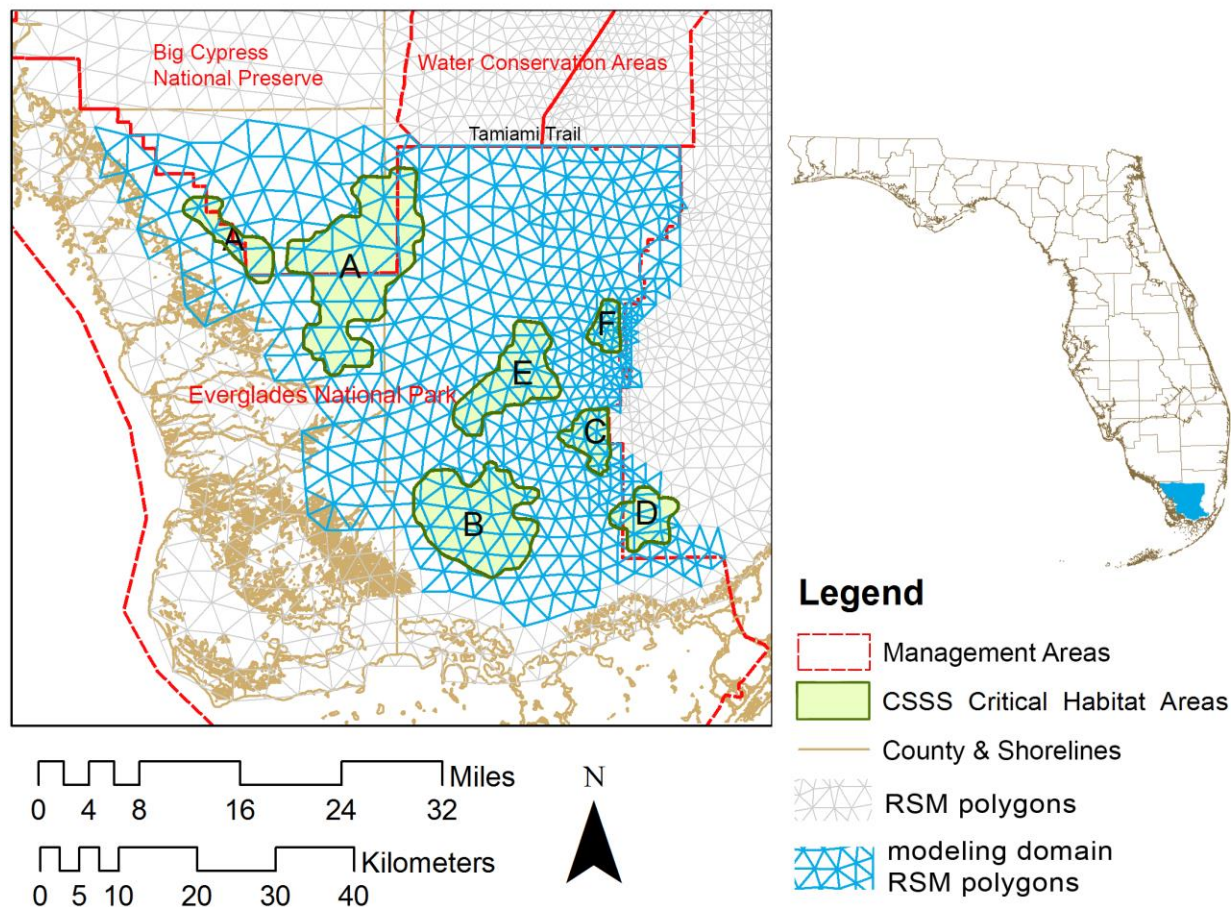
Big Cypress National Preserve

Water Conservation Areas

Tamiami Trail

A

A

F

E

Everglades National Park

C

B

D

Legend

Management Areas

CSSS Critical Habitat Areas

County & Shorelines

RSM polygons

modeling domain RSM polygons

Miles
0 4 8 16 24 32

Kilometers
0 5 10 20 30 40

N